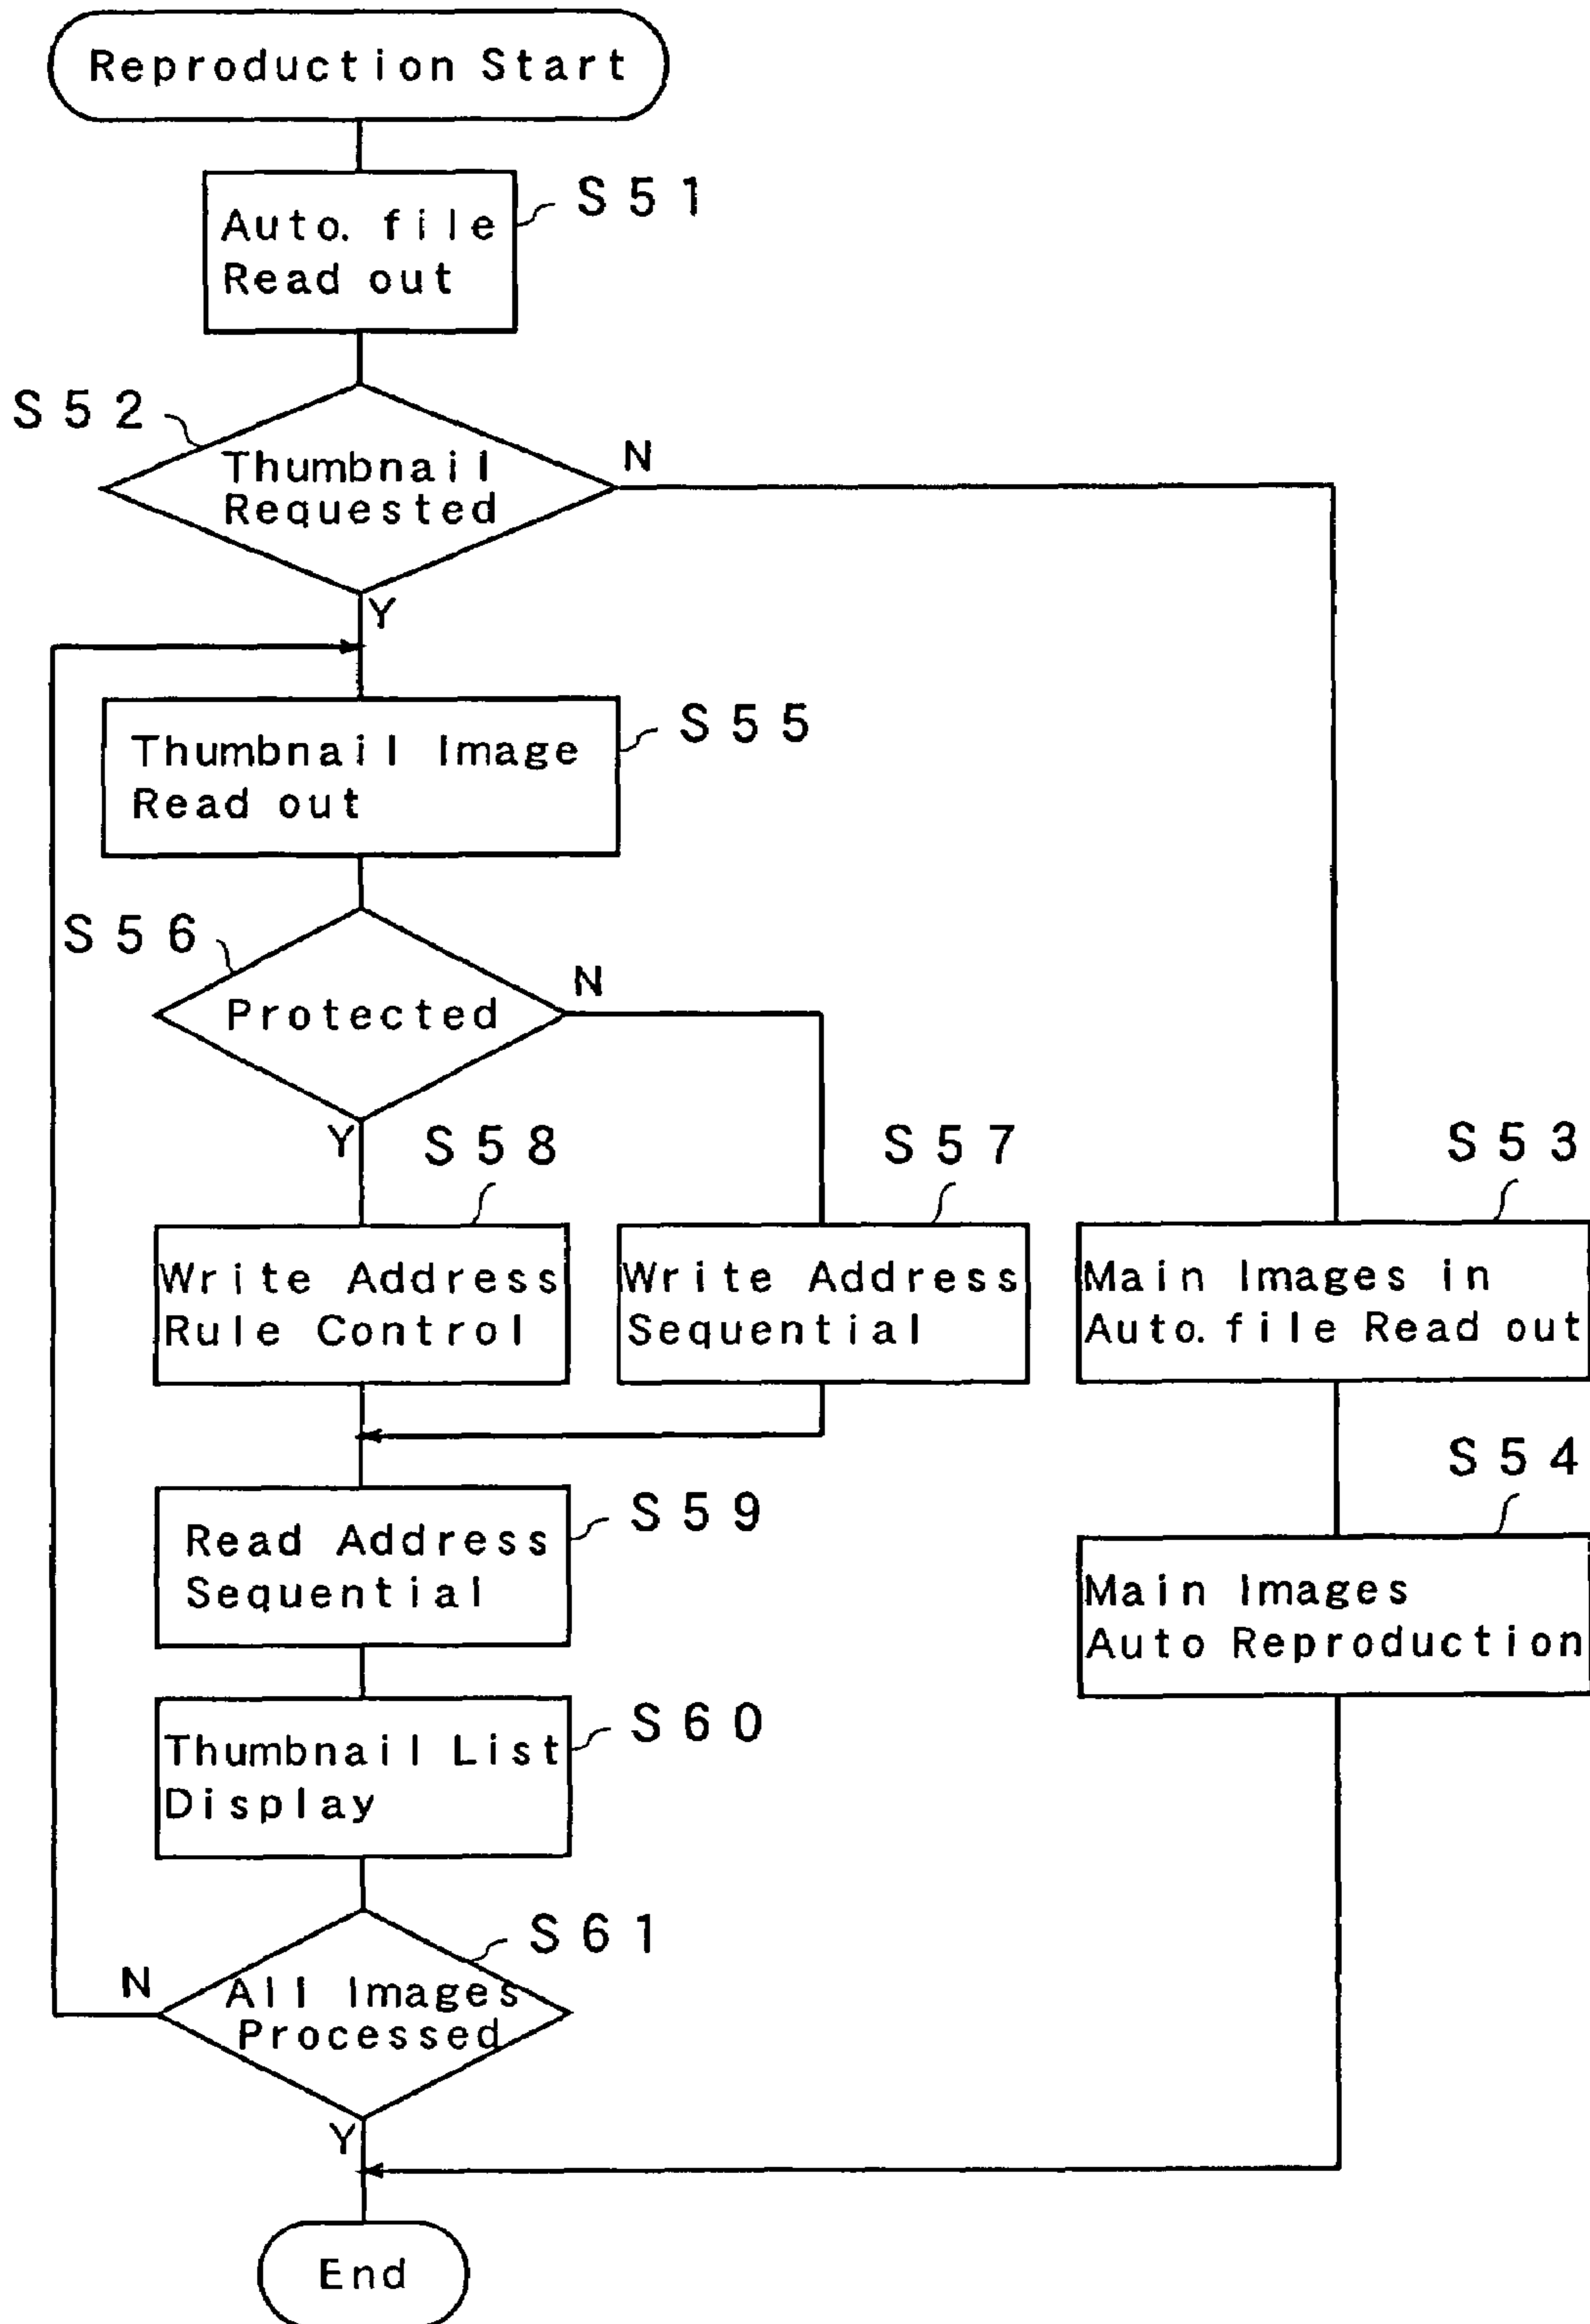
Reproduction Start

Auto. file Read out

S51

S52

Thumbnail Requested

N

Y

Thumbnail Image Read out

S55

S56

Protected

N

Y

S58

S57

S53

Write Address Rule Control

Write Address Sequential

Main Images in Auto. file Read out

S54

Read Address Sequential

S59

Main Images Auto Reproduction

Thumbnail List Display

S60

S61

N

All Images Processed

Y

End